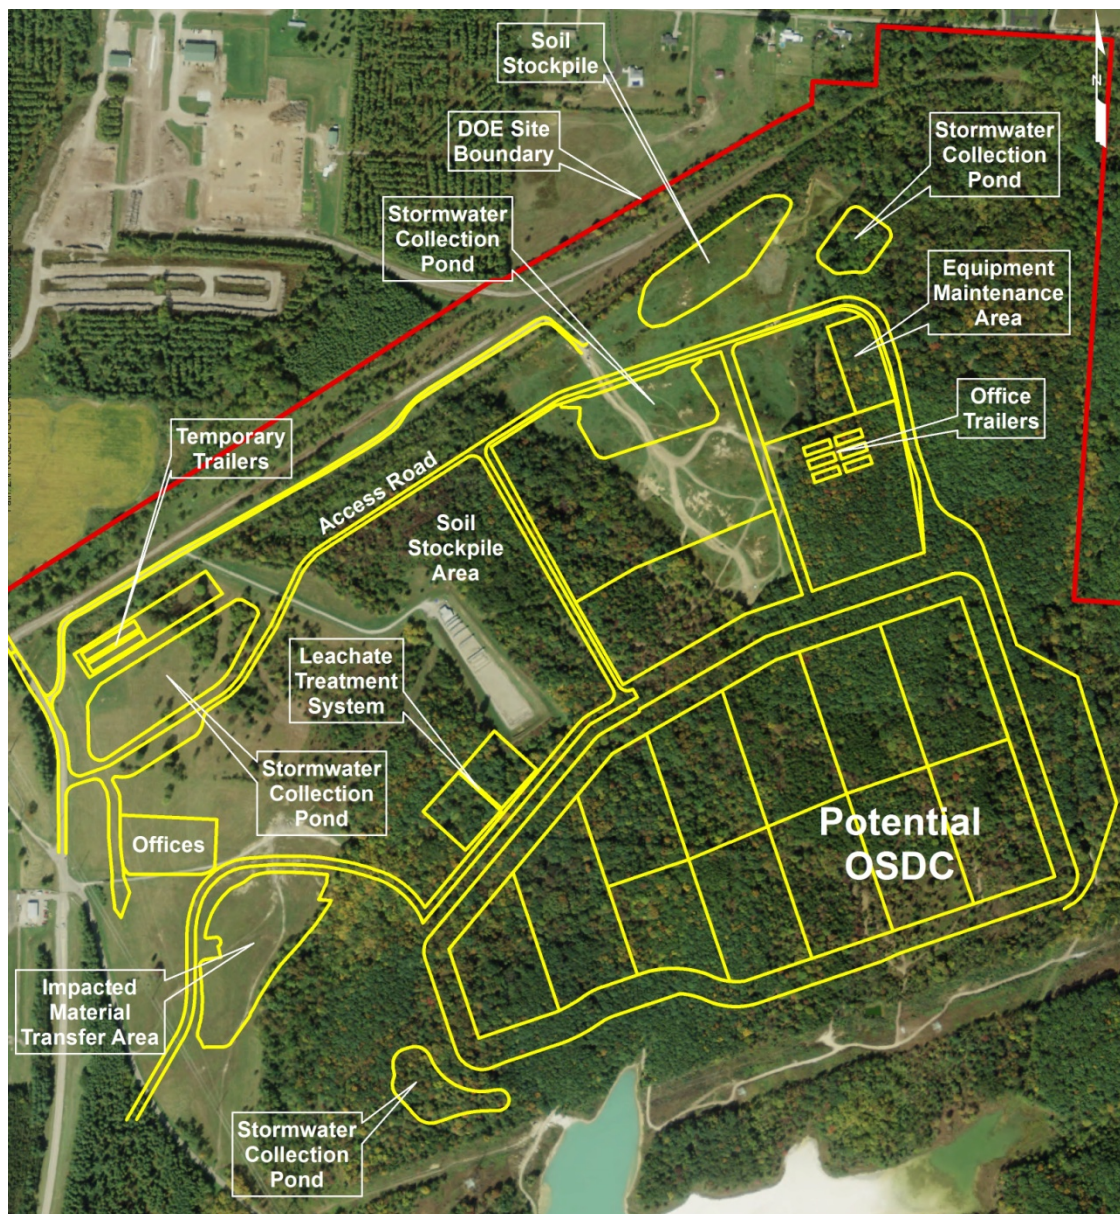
Soil Stockpile

DOE Site Boundary

Stormwater Collection Pond

Stormwater Collection Pond

Equipment Maintenance Area

Office Trailers

Temporary Trailers

Access Road

Soil Stockpile Area

Leachate Treatment System

Stormwater Collection Pond

Offices

Potential OSDC

Impacted Material Transfer Area

Stormwater Collection Pond

N